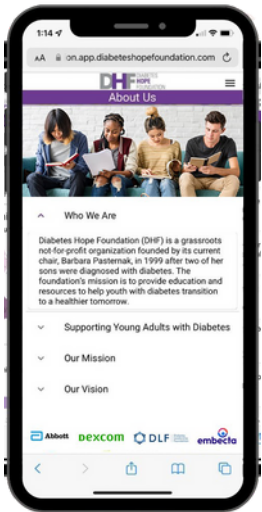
1:14

AA on.app.diabeteshopefoundation.com

DHF DIABETES HOPE FOUNDATION

About Us

Who We Are

Diabetes Hope Foundation (DHF) is a grassroots not-for-profit organization founded by its current chair, Barbara Pasternak, in 1999 after two of her sons were diagnosed with diabetes. The foundation's mission is to provide education and resources to help youth with diabetes transition to a healthier tomorrow.

Supporting Young Adults with Diabetes

Our Mission

Our Vision

Abbott dexcom DLF embecta